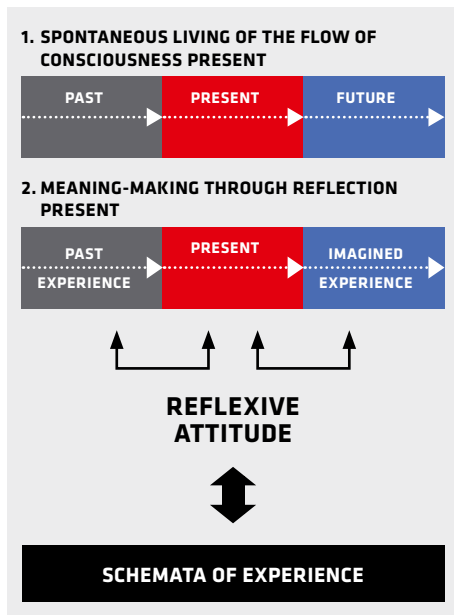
1. SPONTANEOUS LIVING OF THE FLOW OF CONSCIOUSNESS PRESENT

PAST

PRESENT

FUTURE

2. MEANING-MAKING THROUGH REFLECTION PRESENT

PAST EXPERIENCE

PRESENT

IMAGINED EXPERIENCE

REFLEXIVE ATTITUDE

SCHEMATA OF EXPERIENCE